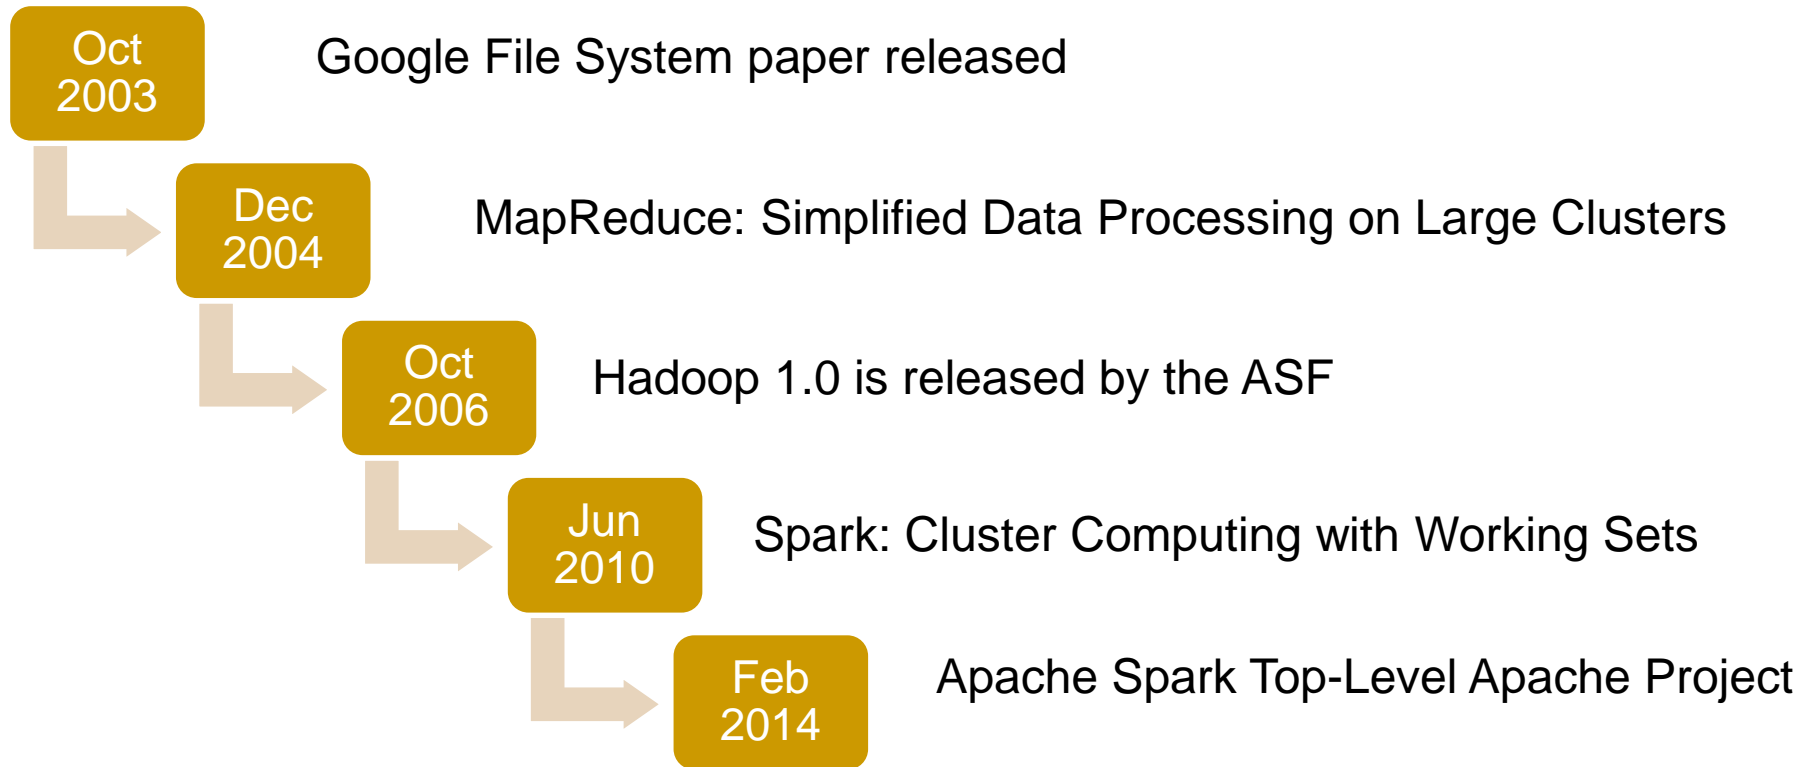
Oct 2003

Google File System paper released

Dec 2004

MapReduce: Simplified Data Processing on Large Clusters

Oct 2006

Hadoop 1.0 is released by the ASF

Jun 2010

Spark: Cluster Computing with Working Sets

Feb 2014

Apache Spark Top-Level Apache Project